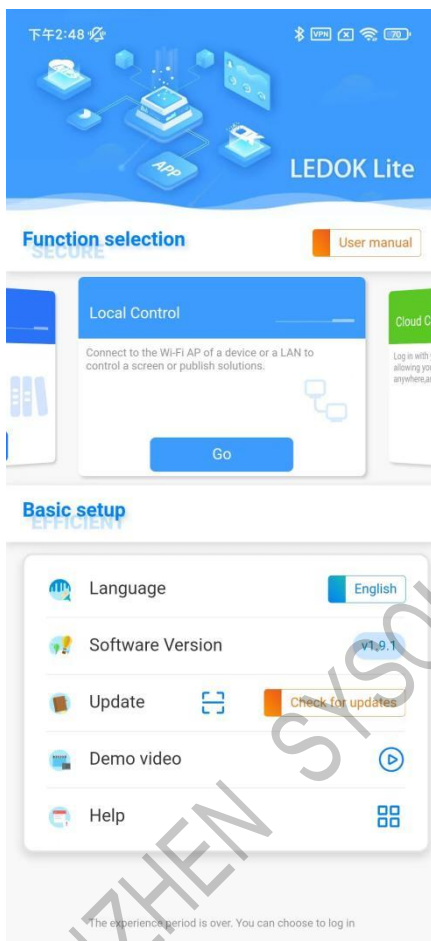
下午2:48

VPN 70

APP

LEDOK Lite

Function selection
SECURE

User manual

Local Control

Connect to the Wi-Fi AP of a device or a LAN to control a screen or publish solutions.

Go

Cloud C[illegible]

Log in with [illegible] allowing yo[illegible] anywhere,a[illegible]

Basic setup
EFFICIENT

Language

English

Software Version

V1.9.1

Update

Check for updates

Demo video

Help

The experience period is over. You can choose to log in

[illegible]ZHEN SYS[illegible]